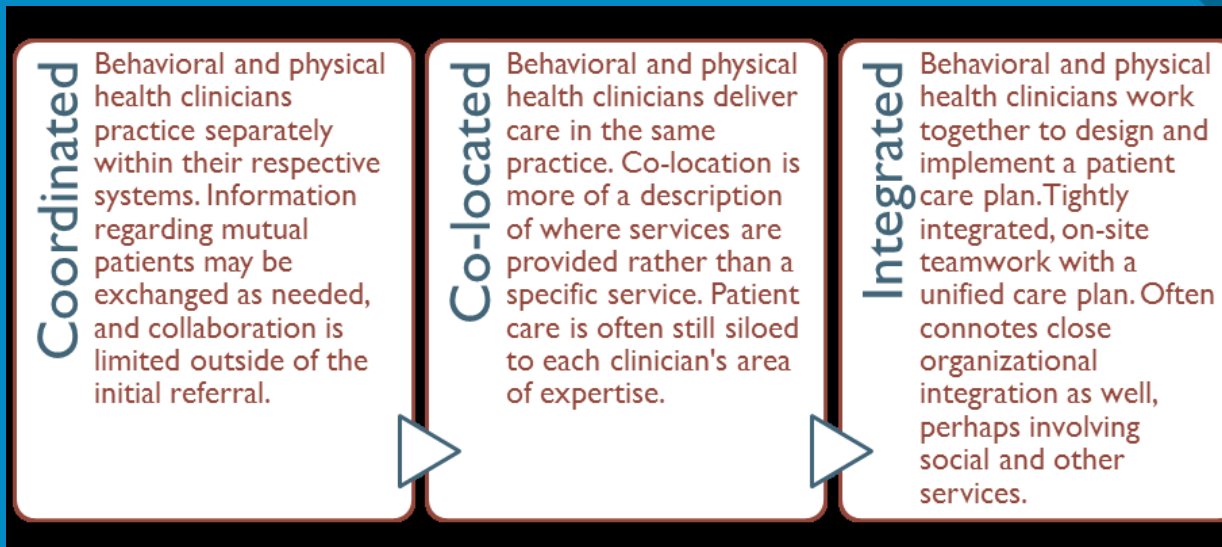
Coordinated

Behavioral and physical health clinicians practice separately within their respective systems. Information regarding mutual patients may be exchanged as needed, and collaboration is limited outside of the initial referral.

Co-located

Behavioral and physical health clinicians deliver care in the same practice. Co-location is more of a description of where services are provided rather than a specific service. Patient care is often still siloed to each clinician's area of expertise.

Integrated

Behavioral and physical health clinicians work together to design and implement a patient care plan. Tightly integrated, on-site teamwork with a unified care plan. Often connotes close organizational integration as well, perhaps involving social and other services.